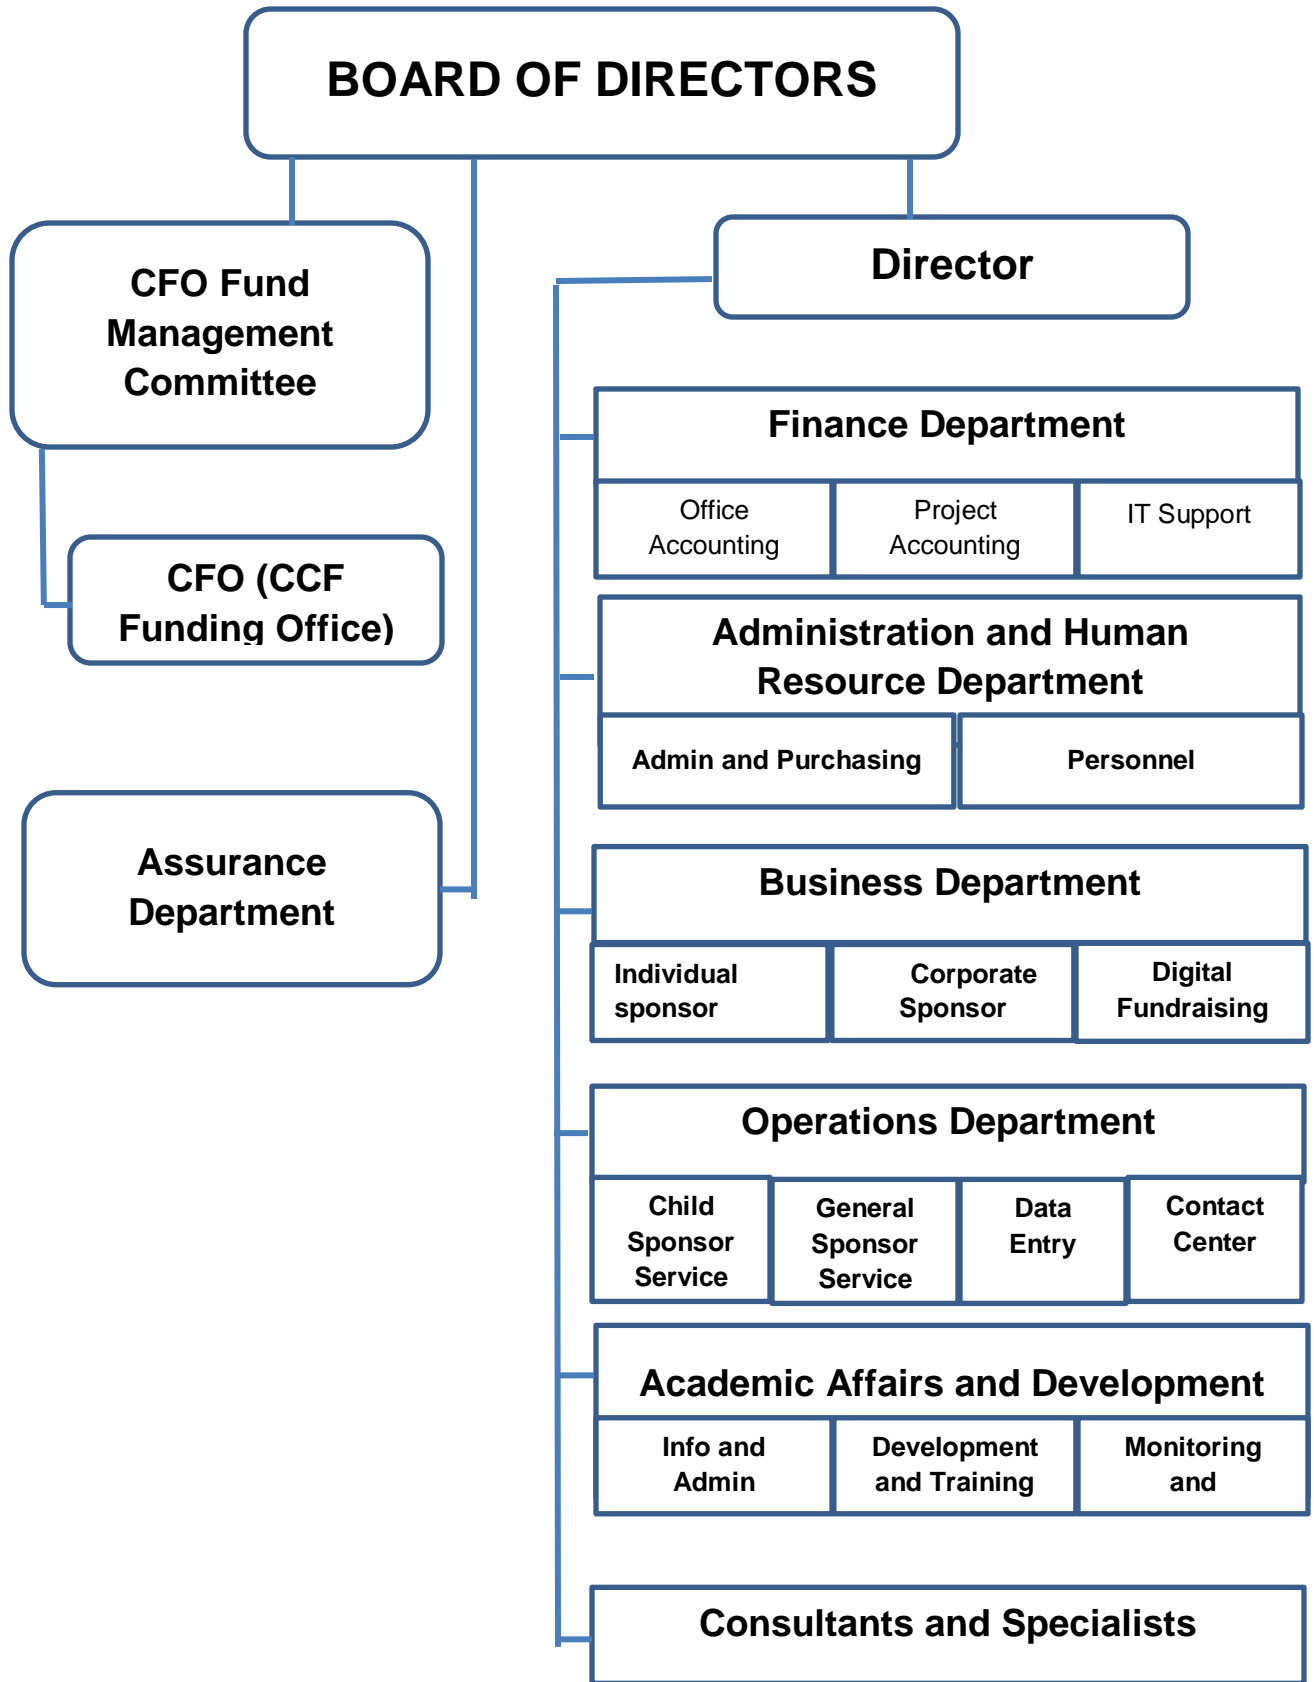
BOARD OF DIRECTORS

CFO Fund Management Committee

CFO (CCF Funding Office)

Assurance Department

Director

Finance Department

| Office Accounting | Project Accounting | IT Support |
|---|---|---|

Administration and Human Resource Department

| Admin and Purchasing | Personnel |
|---|---|

Business Department

| Individual sponsor | Corporate Sponsor | Digital Fundraising |
|---|---|---|

Operations Department

| Child Sponsor Service | General Sponsor Service | Data Entry | Contact Center |
|---|---|---|---|

Academic Affairs and Development

| Info and Admin | Development and Training | Monitoring and |
|---|---|---|

Consultants and Specialists